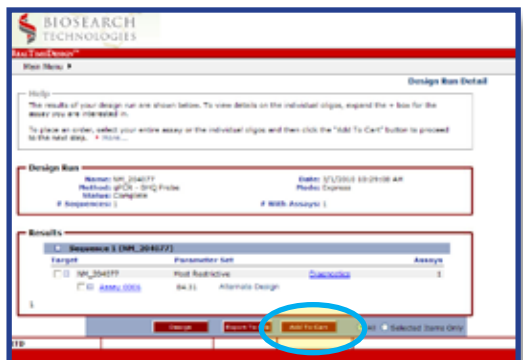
BIOSEARCH TECHNOLOGIES

RealTimeDesign™

Main Menu ▸

Design Run Detail

Help

The results of your design run are shown below. To view details on the individual oligos, expand the + box for the assay you are interested in.

To place an order, select your entire assay or the individual oligos and then click the "Add To Cart" button to proceed to the next step. ▸ More...

Design Run

Name: NM_204577
Method: qPCR - BHQ Probe
Status: Complete
# Sequences: 1

Date: 3/1/2010 10:29:08 AM
Mode: Express
# With Assays: 1

Results

Sequence 1 (NM_204577)

| Target | Parameter Set | | Assays |
|---|---|---|---|
| NM_204577 | Most Restrictive | Diagnostics | 1 |
| Assay 0001 | 84.31 | Alternate Design | |

1

Design | Report To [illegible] | Add To Cart | All | Selected Items Only

LTD